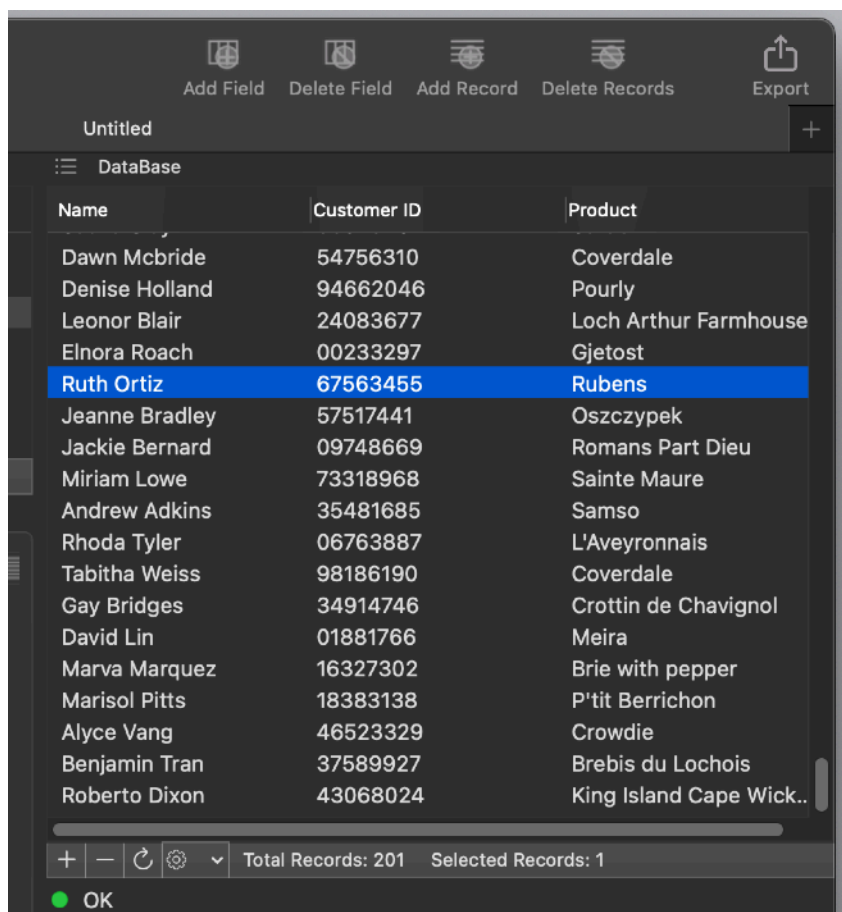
Add Field Delete Field Add Record Delete Records Export

Untitled

+

DataBase

| Name | Customer ID | Product |
|---|---|---|
| Dawn Mcbride | 54756310 | Coverdale |
| Denise Holland | 94662046 | Pourly |
| Leonor Blair | 24083677 | Loch Arthur Farmhouse |
| Elnora Roach | 00233297 | Gjetost |
| Ruth Ortiz | 67563455 | Rubens |
| Jeanne Bradley | 57517441 | Oszczypek |
| Jackie Bernard | 09748669 | Romans Part Dieu |
| Miriam Lowe | 73318968 | Sainte Maure |
| Andrew Adkins | 35481685 | Samso |
| Rhoda Tyler | 06763887 | L'Aveyronnais |
| Tabitha Weiss | 98186190 | Coverdale |
| Gay Bridges | 34914746 | Crottin de Chavignol |
| David Lin | 01881766 | Meira |
| Marva Marquez | 16327302 | Brie with pepper |
| Marisol Pitts | 18383138 | P'tit Berrichon |
| Alyce Vang | 46523329 | Crowdie |
| Benjamin Tran | 37589927 | Brebis du Lochois |
| Roberto Dixon | 43068024 | King Island Cape Wick.. |

+ — Total Records: 201 Selected Records: 1

OK